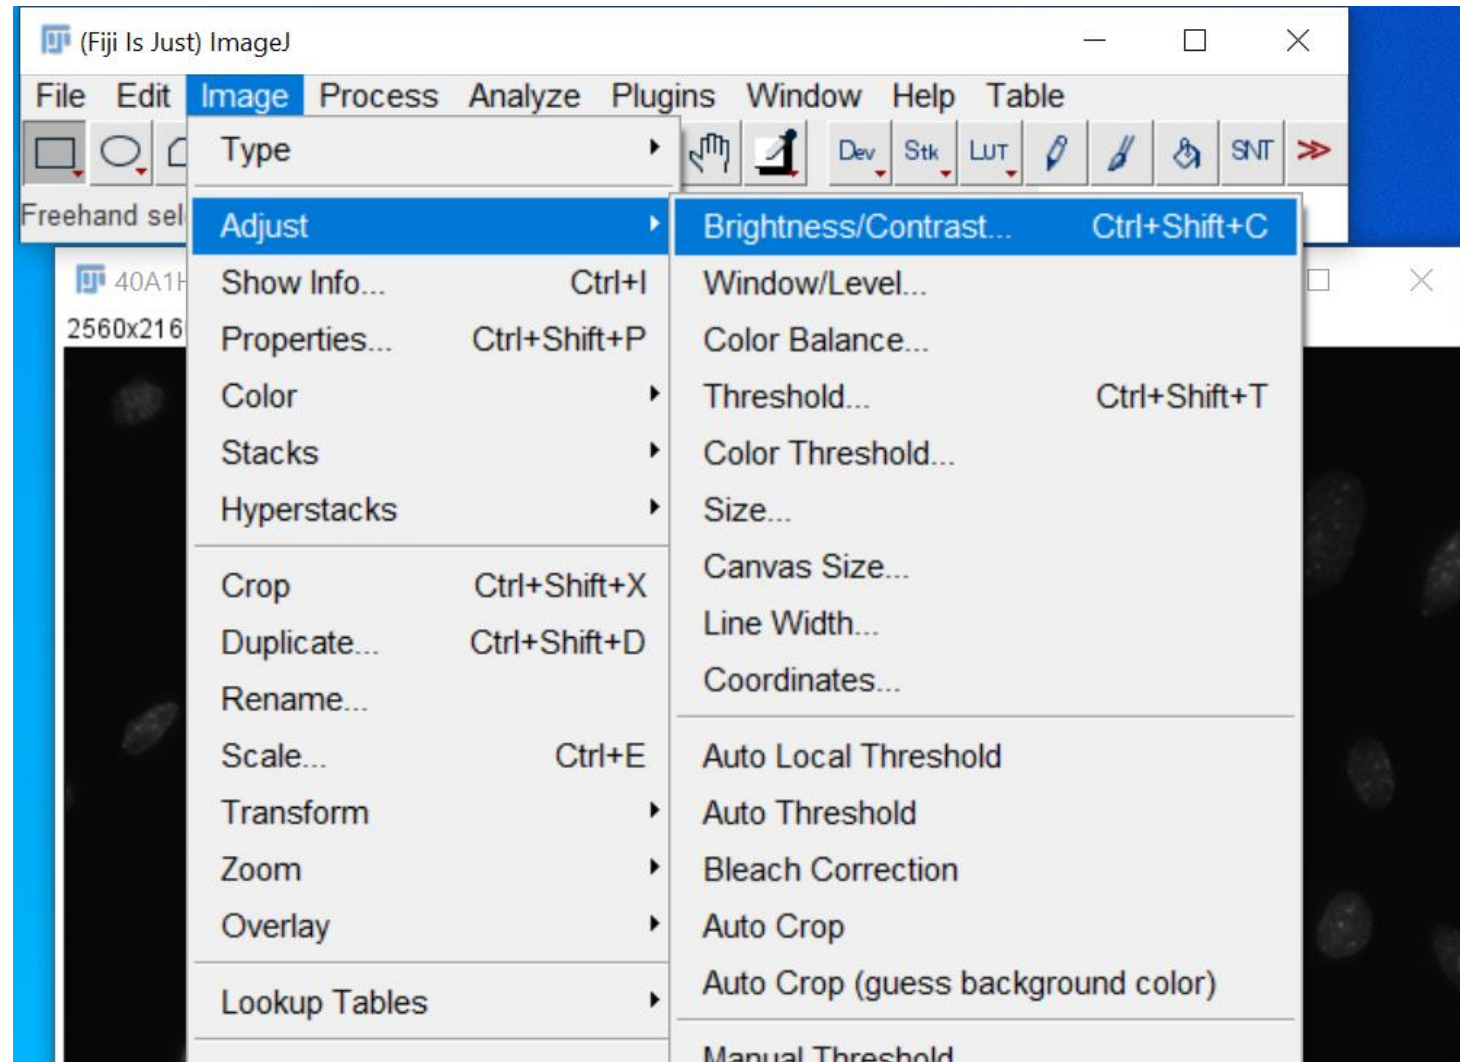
(Fiji Is Just) ImageJ

File Edit Image Process Analyze Plugins Window Help Table

Dev Stk LUT SNT ≫

Freehand sel

40A1

2560x216

Type
Adjust
Show Info... Ctrl+I
Properties... Ctrl+Shift+P
Color
Stacks
Hyperstacks
Crop Ctrl+Shift+X
Duplicate... Ctrl+Shift+D
Rename...
Scale... Ctrl+E
Transform
Zoom
Overlay
Lookup Tables

Brightness/Contrast... Ctrl+Shift+C
Window/Level...
Color Balance...
Threshold... Ctrl+Shift+T
Color Threshold...
Size...
Canvas Size...
Line Width...
Coordinates...
Auto Local Threshold
Auto Threshold
Bleach Correction
Auto Crop
Auto Crop (guess background color)
Manual Threshold